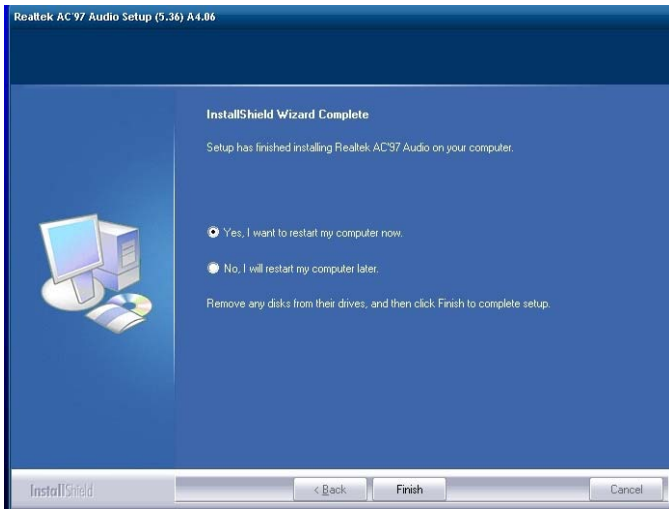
Realtek AC'97 Audio Setup (5.36) A4.06

InstallShield Wizard Complete

Setup has finished installing Realtek AC'97 Audio on your computer.

Yes, I want to restart my computer now.

No, I will restart my computer later.

Remove any disks from their drives, and then click Finish to complete setup.

InstallShield

< Back

Finish

Cancel